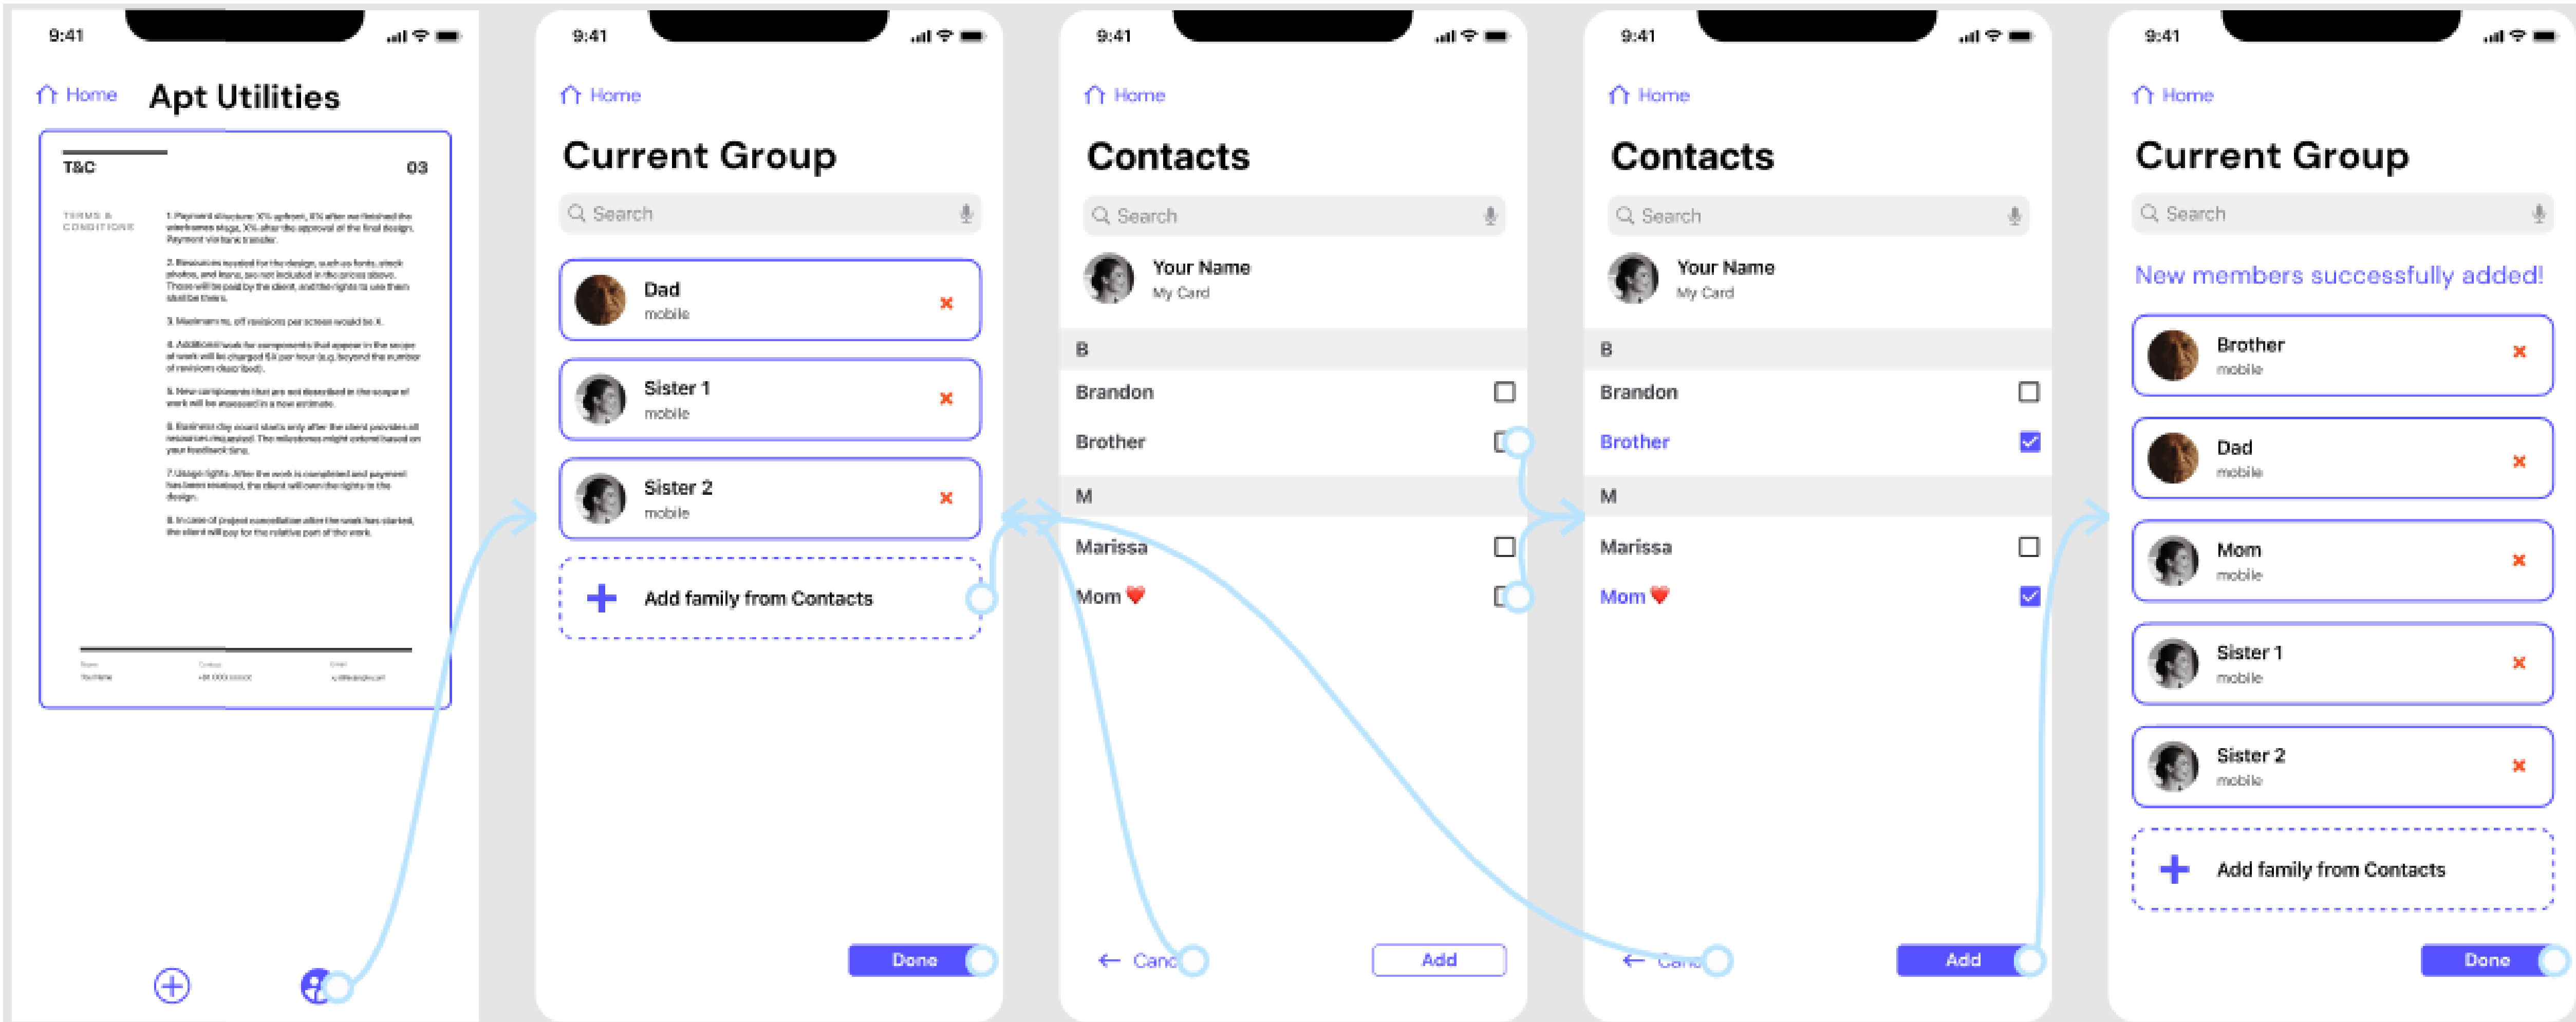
9:41

Home Apt Utilities

T&C 03

TERMS & CONDITIONS

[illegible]

9:41

Home

Current Group

Search

Dad
mobile

Sister 1
mobile

Sister 2
mobile

Add family from Contacts

Done

9:41

Home

Contacts

Search

Your Name
My Card

B

Brandon

Brother

M

Marissa

Mom

Canc

Add

9:41

Home

Contacts

Search

Your Name
My Card

B

Brandon

Brother

M

Marissa

Mom

Canc

Add

9:41

Home

Current Group

Search

New members successfully added!

Brother
mobile

Dad
mobile

Mom
mobile

Sister 1
mobile

Sister 2
mobile

Add family from Contacts

Done